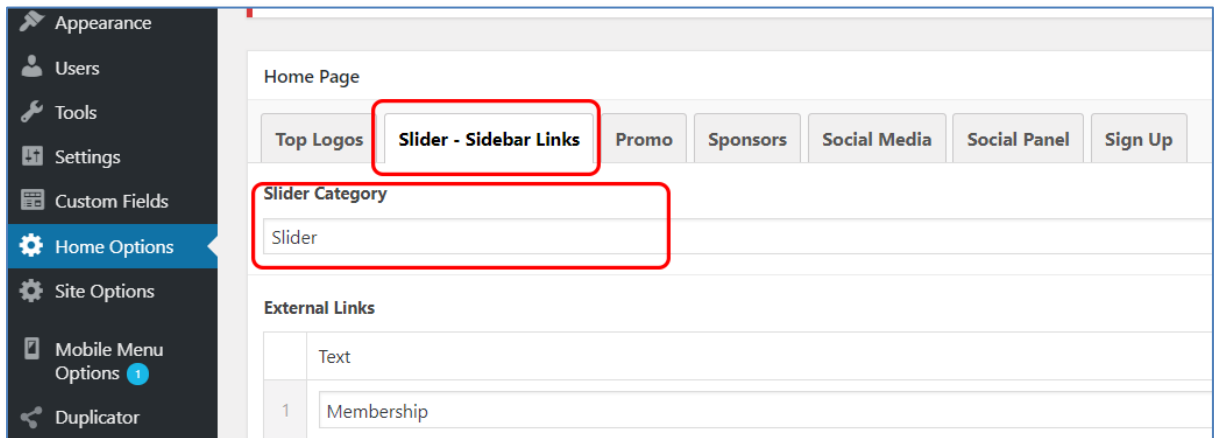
Appearance
Users
Tools
Settings
Custom Fields
Home Options
Site Options
Mobile Menu Options 1
Duplicator

Home Page

Top Logos | Slider - Sidebar Links | Promo | Sponsors | Social Media | Social Panel | Sign Up

Slider Category
Slider

External Links

| | Text |
|---|---|
| 1 | Membership |